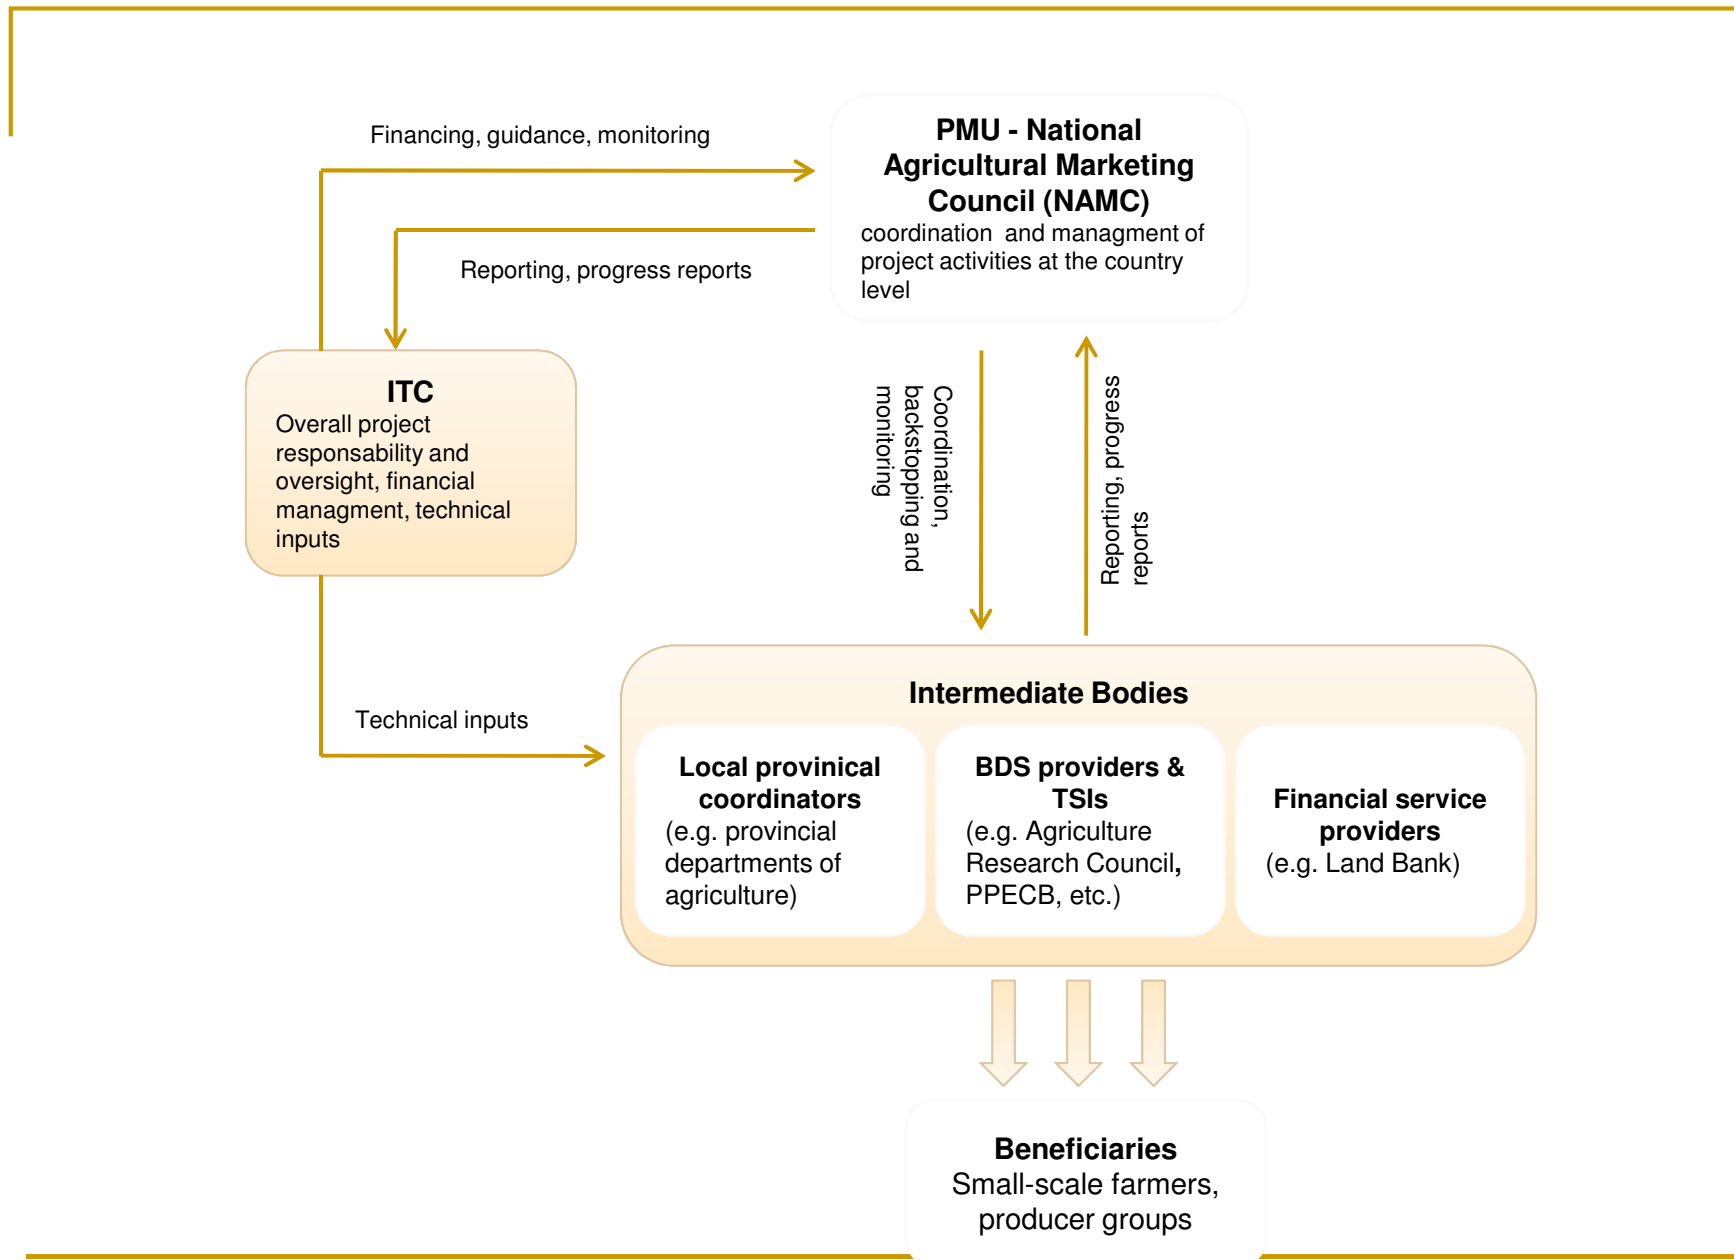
Financing, guidance, monitoring

PMU - National Agricultural Marketing Council (NAMC)
coordination and managment of project activities at the country level

Reporting, progress reports

ITC
Overall project responsability and oversight, financial managment, technical inputs

Coordination, backstopping and monitoring

Reporting, progress reports

Technical inputs

Intermediate Bodies

Local provinical coordinators
(e.g. provincial departments of agriculture)

BDS providers & TSIs
(e.g. Agriculture Research Council, PPECB, etc.)

Financial service providers
(e.g. Land Bank)

Beneficiaries
Small-scale farmers, producer groups